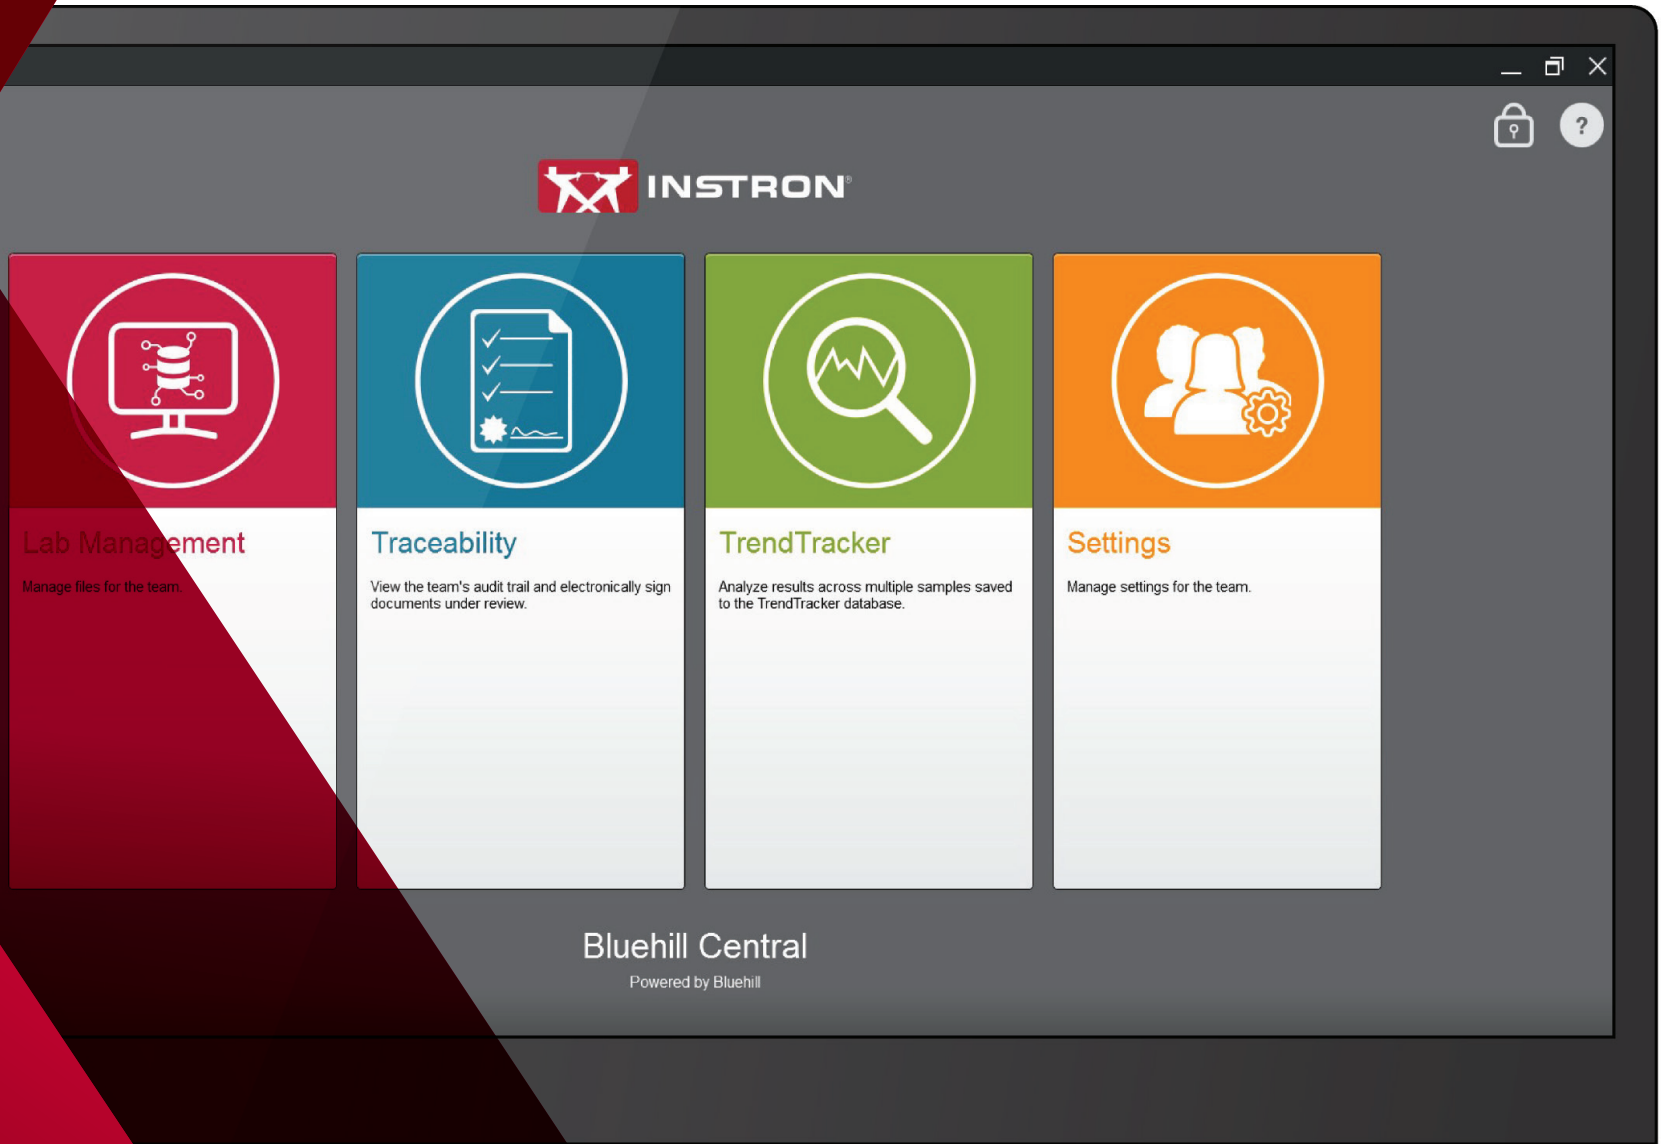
?

INSTRON

Lab Management

Manage files for the team.

Traceability

View the team's audit trail and electronically sign documents under review.

TrendTracker

Analyze results across multiple samples saved to the TrendTracker database.

Settings

Manage settings for the team.

Bluehill Central

Powered by Bluehill